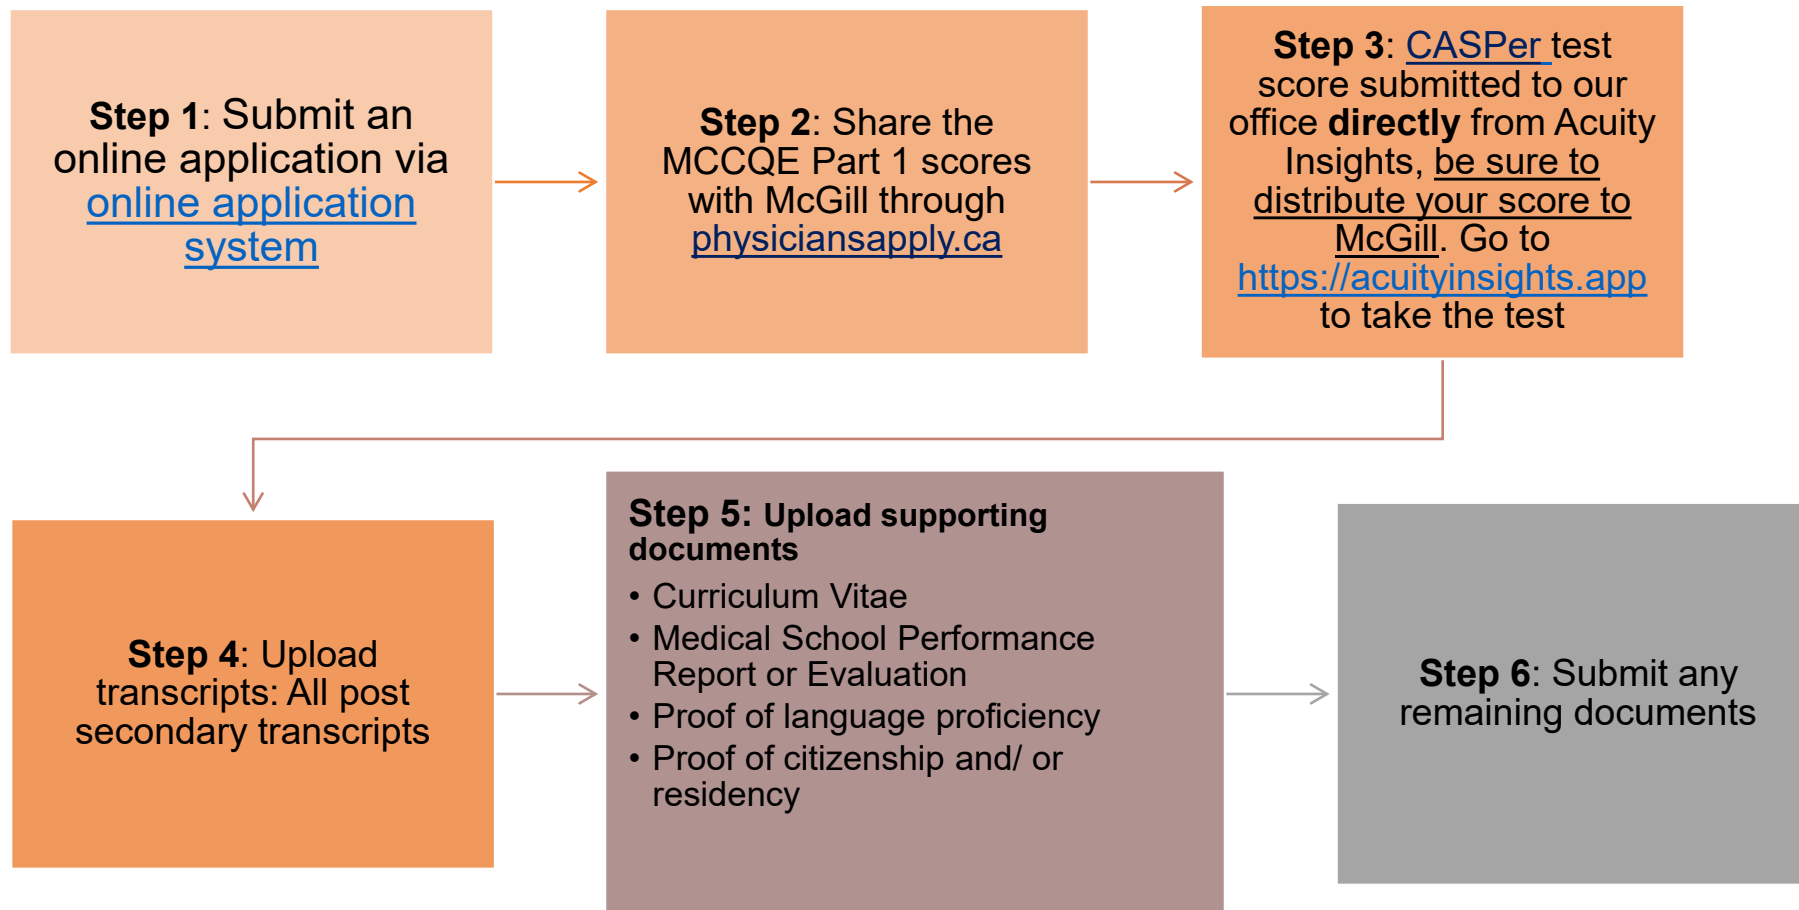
**Step 1**: Submit an online application via online application system

**Step 2**: Share the MCCQE Part 1 scores with McGill through physiciansapply.ca

**Step 3**: CASPer test score submitted to our office **directly** from Acuity Insights, be sure to distribute your score to McGill. Go to https://acuityinsights.app to take the test

**Step 4**: Upload transcripts: All post secondary transcripts

**Step 5: Upload supporting documents**
• Curriculum Vitae
• Medical School Performance Report or Evaluation
• Proof of language proficiency
• Proof of citizenship and/ or residency

**Step 6**: Submit any remaining documents